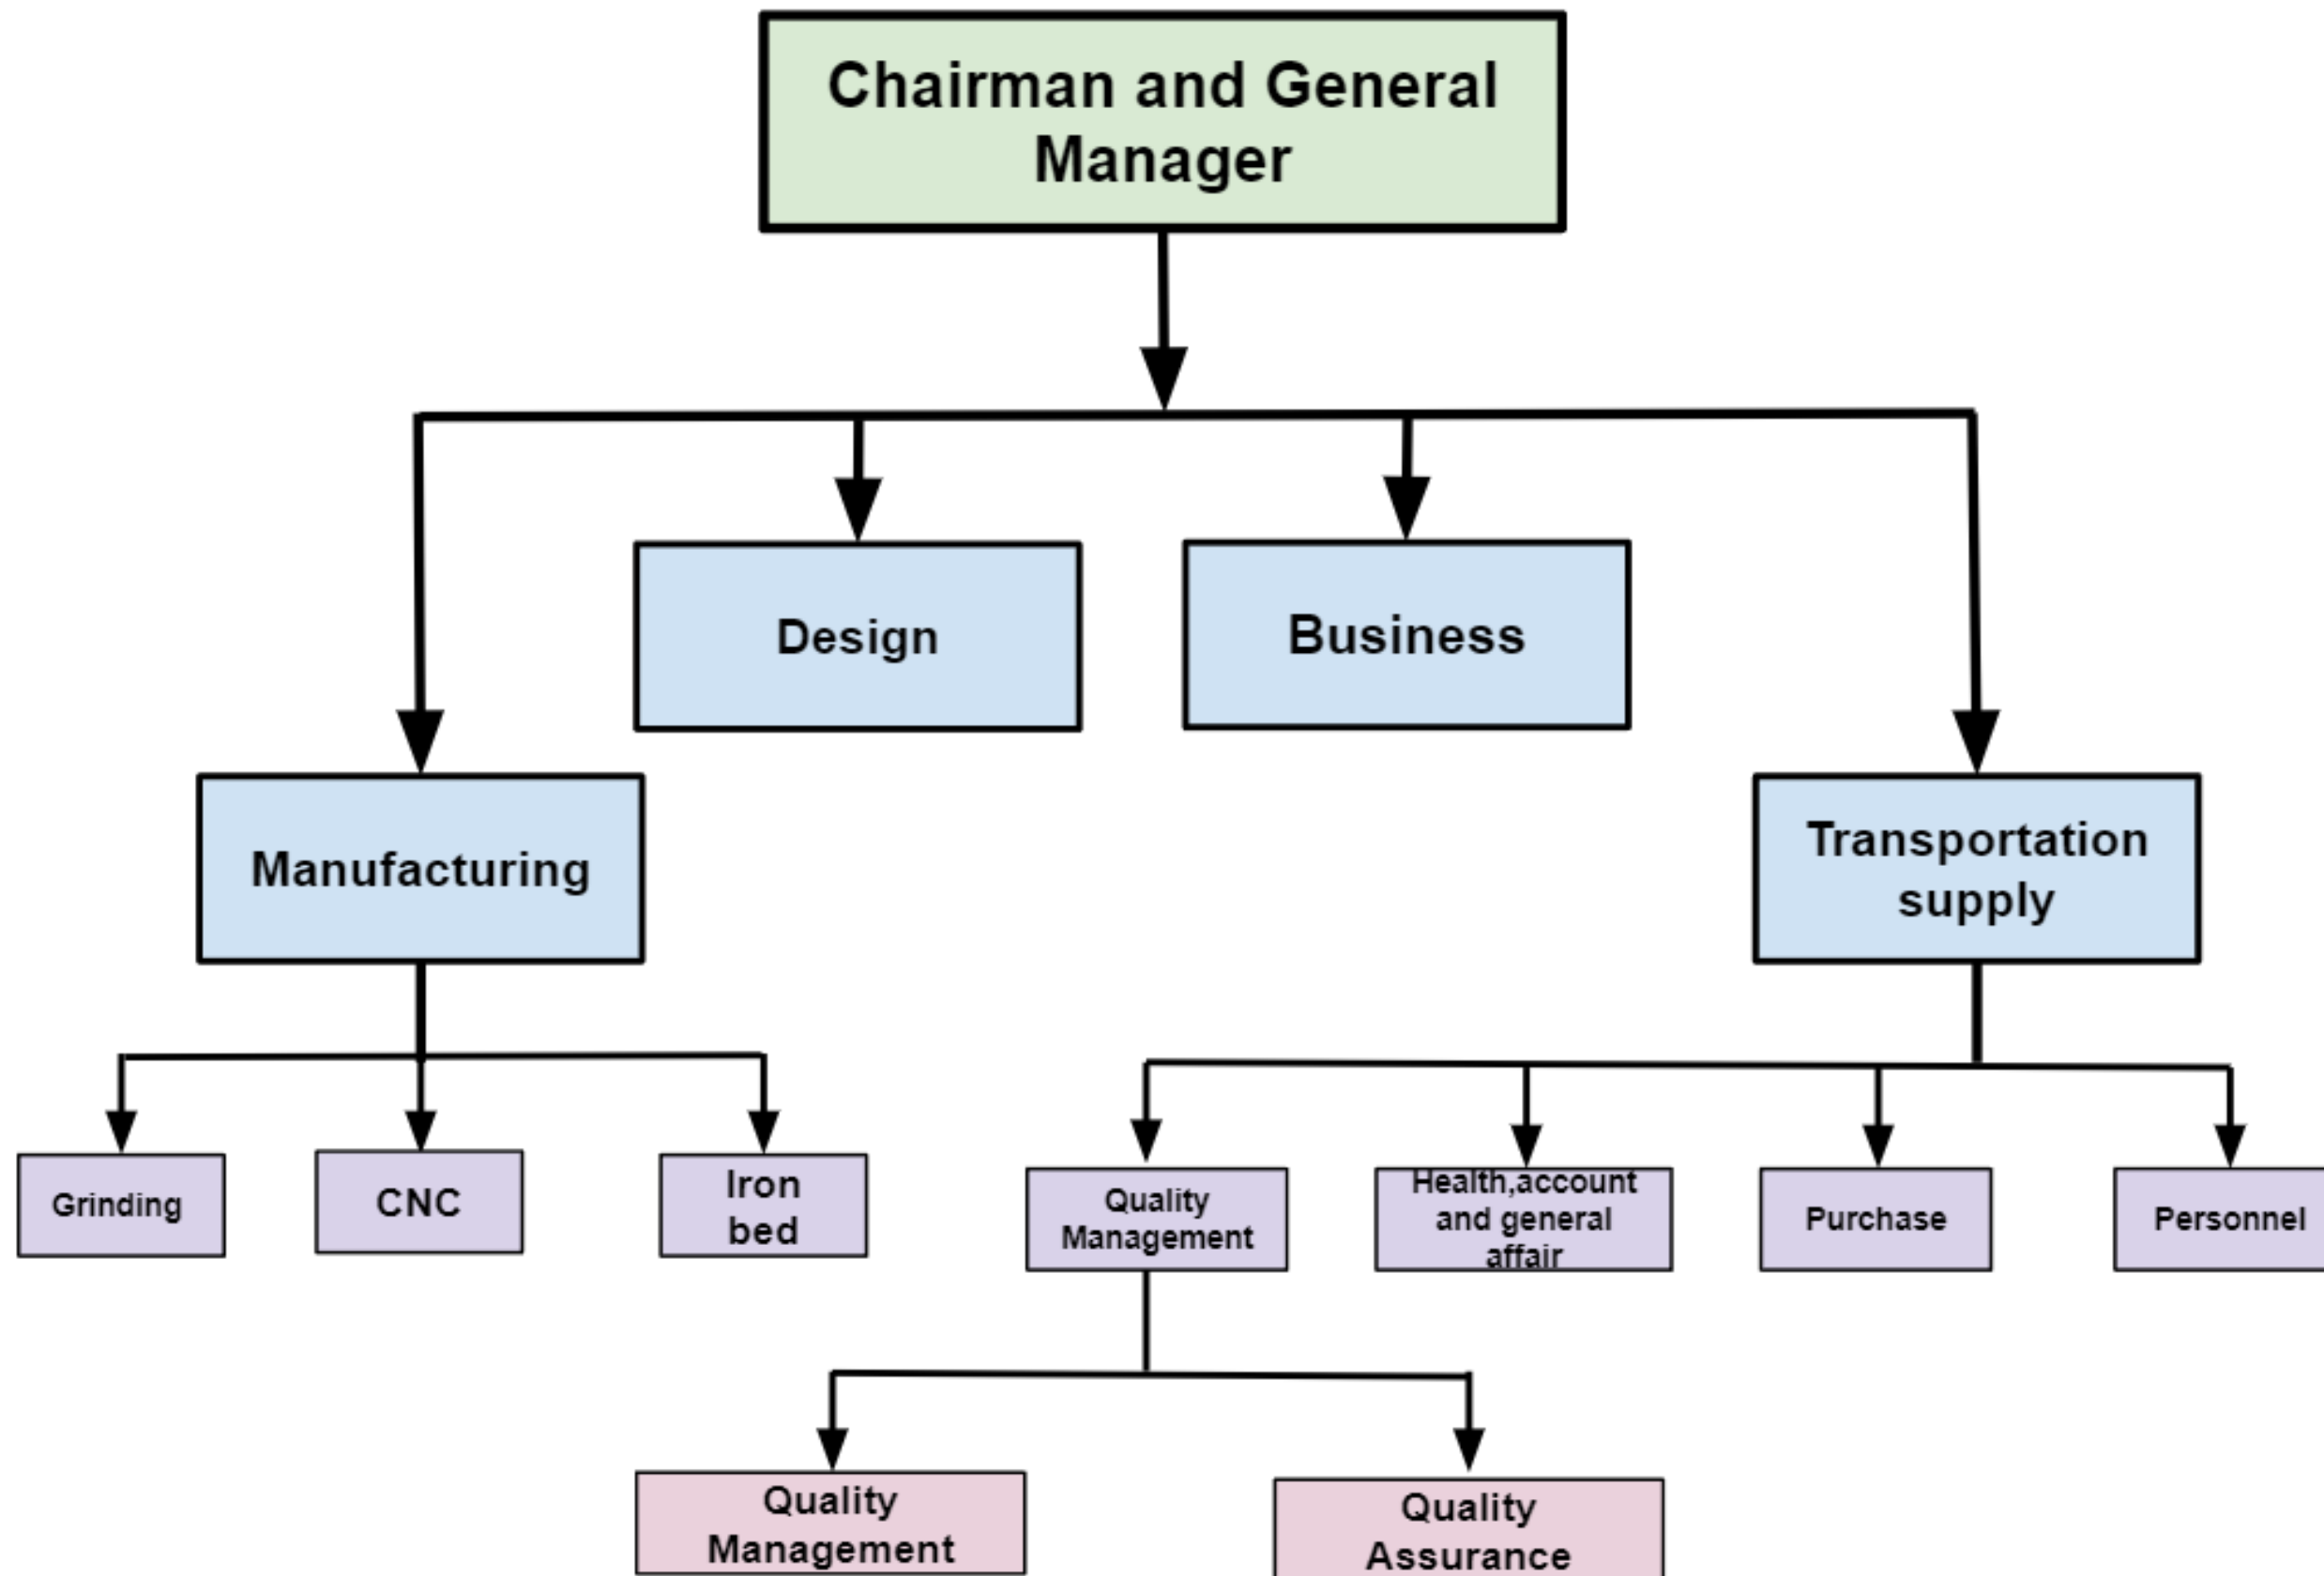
Chairman and General Manager

Design

Business

Manufacturing

Transportation supply

Grinding

CNC

Iron bed

Quality Management

Health,account and general affair

Purchase

Personnel

Quality Management

Quality Assurance